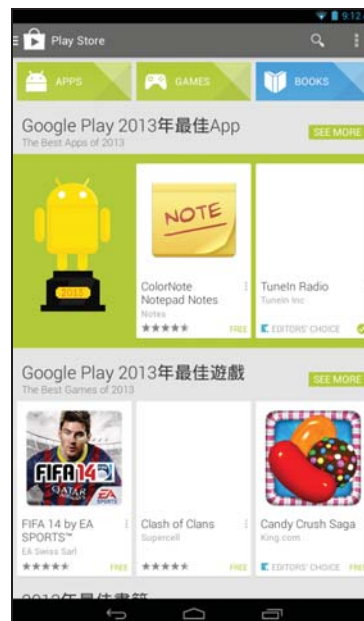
9:12

Play Store

APPS

GAMES

BOOKS

Google Play 2013年最佳App
The Best Apps of 2013

SEE MORE

2013

NOTE

ColorNote Notepad Notes
Notes
FREE

TuneIn Radio
TuneIn Inc
EDITORS' CHOICE

Google Play 2013年最佳遊戲
The Best Games of 2013

SEE MORE

FIFA 14

FIFA 14 by EA SPORTS™
EA Swiss Sarl
FREE

Clash of Clans
Supercell
FREE

Candy Crush Saga
King.com
EDITORS' CHOICE FREE

2013年最佳書籍